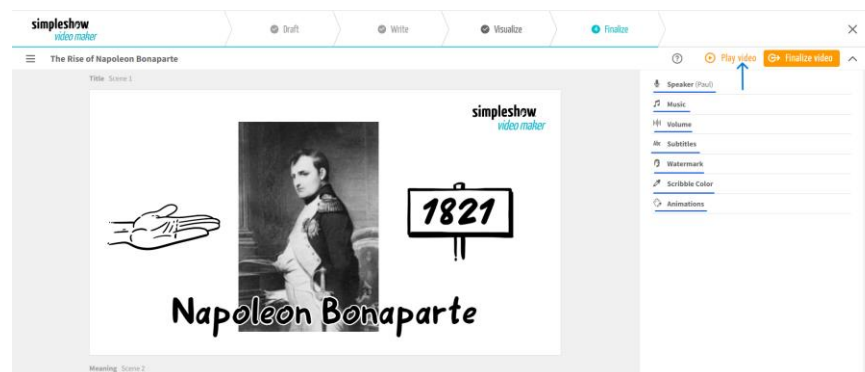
simpleshow
video maker

Draft

Write

Visualize

Finalize

The Rise of Napoleon Bonaparte

Play video

Finalize video

Title Scene 1

simpleshow
video maker

1821

Napoleon Bonaparte

Meaning Scene 2

Speaker (Paul)

Music

Volume

Subtitles

Watermark

Scribble Color

Animations